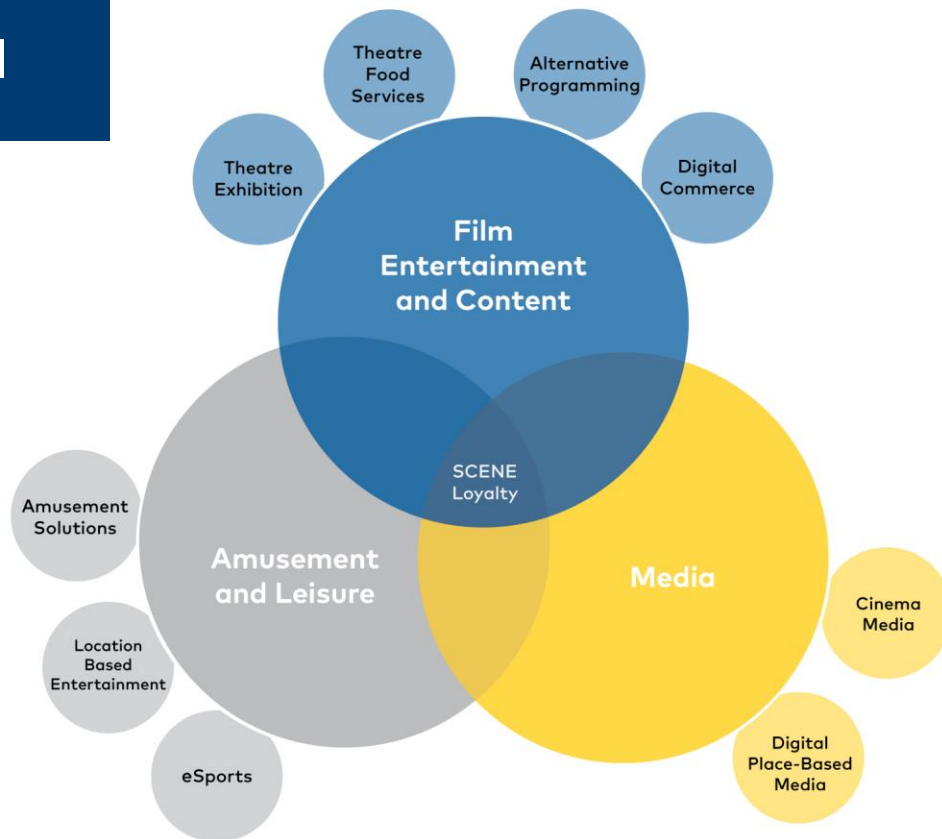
Theatre Exhibition

Theatre Food Services

Alternative Programming

Digital Commerce

Film Entertainment and Content

SCENE Loyalty

Amusement Solutions

Amusement and Leisure

Location Based Entertainment

eSports

Media

Cinema Media

Digital Place-Based Media